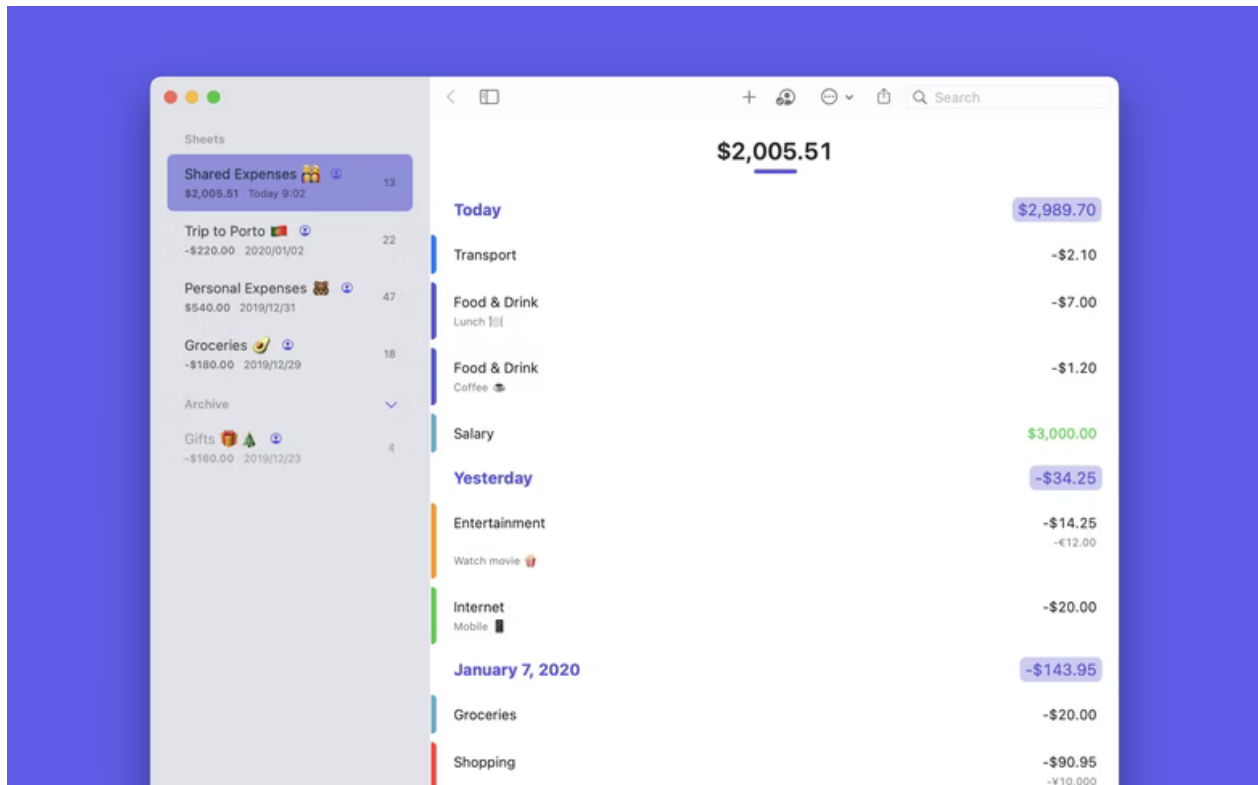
Sheets

Shared Expenses 👯
$2,005.51 Today 9:02
13

Trip to Porto 🇵🇹
-$220.00 2020/01/02
22

Personal Expenses 🐻
$540.00 2019/12/31
47

Groceries 🥑
-$180.00 2019/12/29
18

Archive

Gifts 🎁🎄
-$160.00 2019/12/23
4

Search

$2,005.51

Today $2,989.70

Transport -$2.10

Food & Drink -$7.00
Lunch 🍽️

Food & Drink -$1.20
Coffee ☕

Salary $3,000.00

Yesterday -$34.25

Entertainment -$14.25
-€12.00
Watch movie 🍿

Internet -$20.00
Mobile 📱

January 7, 2020 -$143.95

Groceries -$20.00

Shopping -$90.95
-¥10,000